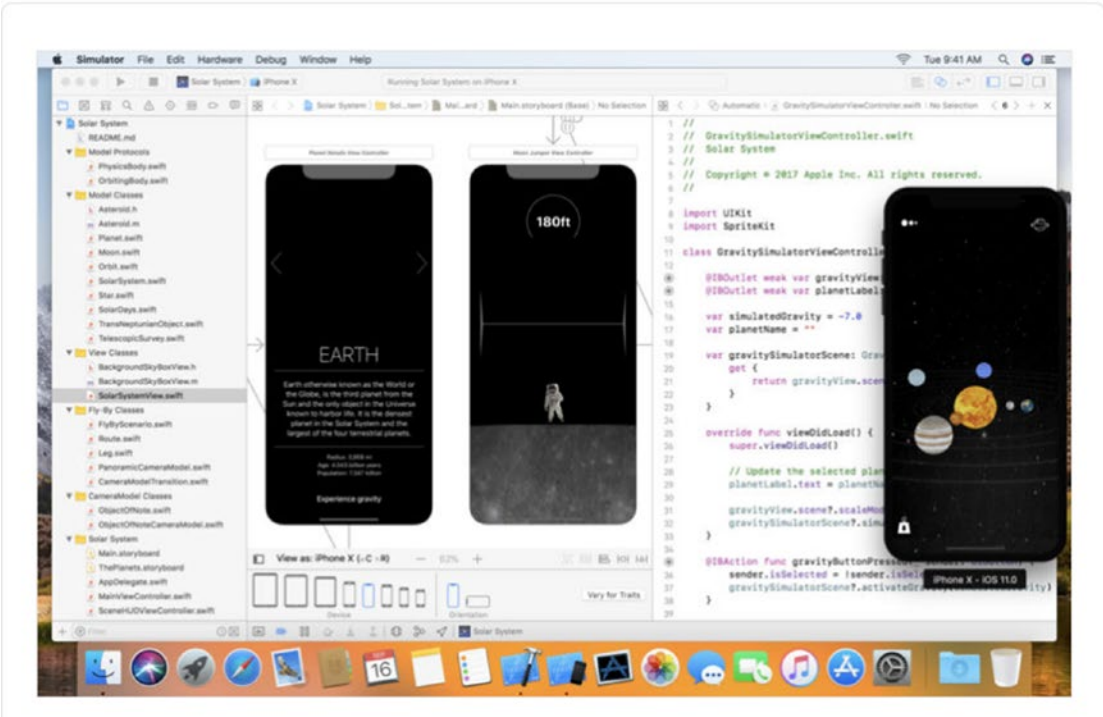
Simulator File Edit Hardware Debug Window Help

Tue 9:41 AM

Solar System iPhone X Running Solar System on iPhone X

Solar System Sol...tem Mai...ard Main.storyboard (Base) No Selection

Automatic GravitySimulatorViewController.swift No Selection

Solar System
README.md
Model Protocols
PhysicsBody.swift
OrbitingBody.swift
Model Classes
Asteroid.h
Asteroid.m
Planet.swift
Moon.swift
Orbit.swift
SolarSystem.swift
Star.swift
SolarDays.swift
TransNeptunianObject.swift
TelescopicSurvey.swift
View Classes
BackgroundSkyBoxView.h
BackgroundSkyBoxView.m
SolarSystemView.swift
Fly-By Classes
FlyByScenario.swift
Route.swift
Leg.swift
PanoramicCameraModel.swift
CameraModelTransition.swift
CameraModel Classes
ObjectOfNote.swift
ObjectOfNoteCameraModel.swift
Solar System
Main.storyboard
ThePlanets.storyboard
AppDelegate.swift
MainViewController.swift
SceneHUDViewController.swift

Filter

Planet Details View Controller

EARTH

Earth otherwise known as the World or the Globe, is the third planet from the Sun and the only object in the Universe known to harbor life. It is the densest planet in the Solar System and the largest of the four terrestrial planets.

Radius: 3,959 mi
Age: 4.543 billion years
Population: 7.347 billion

Experience gravity

Moon Jumper View Controller

180ft

View as: iPhone X (wC hR)

Device

Orientation

Vary for Traits

1 //
2 // GravitySimulatorViewController.swift
3 // Solar System
4 //
5 // Copyright © 2017 Apple Inc. All rights reserved.
6 //

8 import UIKit
9 import SpriteKit

11 class GravitySimulatorViewControlle

@IBOutlet weak var gravityView
@IBOutlet weak var planetLabel

var simulatedGravity = -7.0
var planetName = ""

var gravitySimulatorScene: Grav
get {
return gravityView.scen
}
}

override func viewDidLoad() {
super.viewDidLoad()

// Update the selected plan
planetLabel.text = planetNa

gravityView.scene?.scaleMod
gravitySimulatorScene?.simu
}

@IBAction func gravityButtonPresse
sender.isSelected = !sender.isSel
gravitySimulatorScene?.activateGra
}

iPhone X - iOS 11.0

Solar System

16